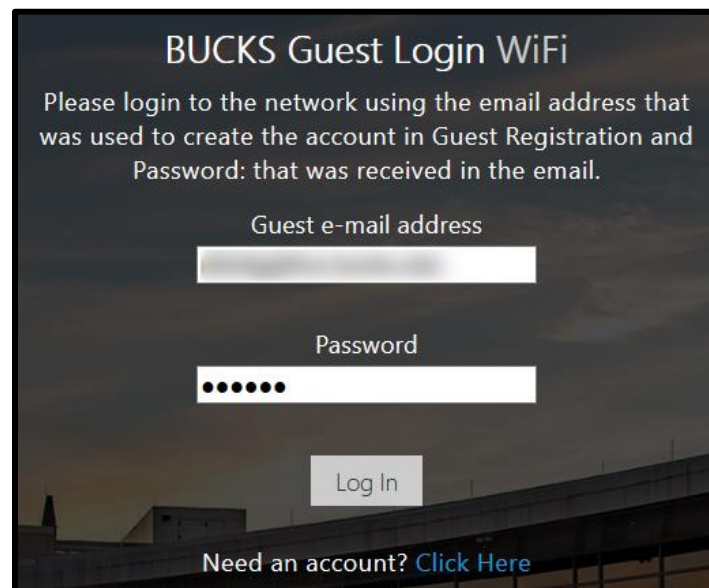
BUCKS Guest Login WiFi

Please login to the network using the email address that was used to create the account in Guest Registration and Password: that was received in the email.

Guest e-mail address

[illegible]

Password

••••••

Log In

Need an account? Click Here